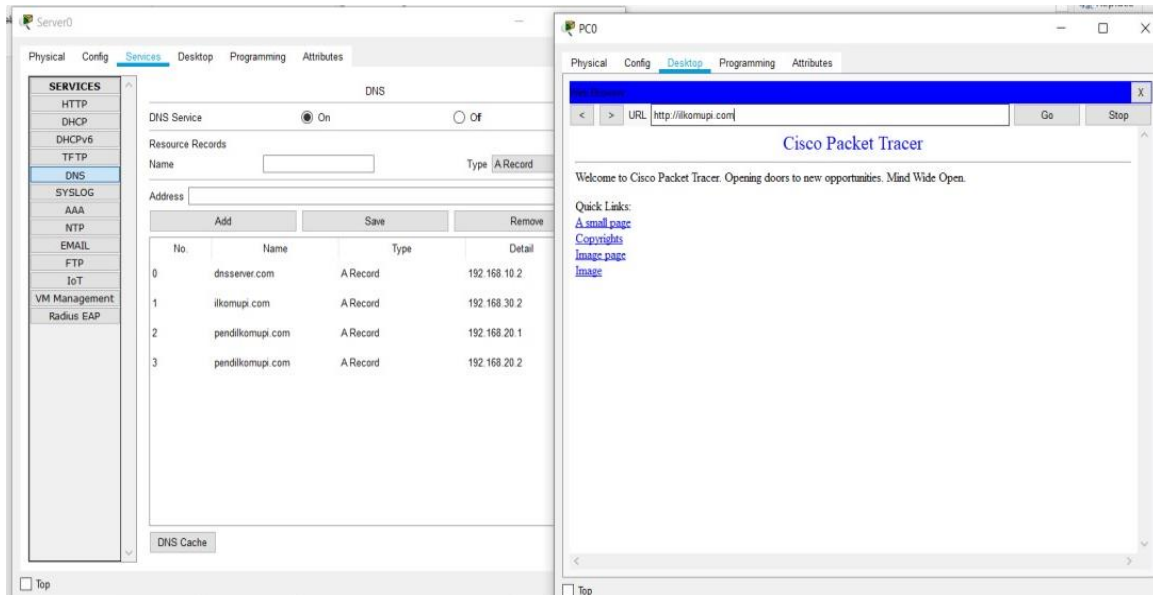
Server0

Physical Config Services Desktop Programming Attributes

SERVICES
HTTP
DHCP
DHCPv6
TFTP
DNS
SYSLOG
AAA
NTP
EMAIL
FTP
IoT
VM Management
Radius EAP

DNS

DNS Service On Of

Resource Records

Name Type A Record

Address

Add Save Remove

| No. | Name | Type | Detail |
|---|---|---|---|
| 0 | dnsserver.com | A Record | 192.168.10.2 |
| 1 | ilkomupi.com | A Record | 192.168.30.2 |
| 2 | pendilkomupi.com | A Record | 192.168.20.1 |
| 3 | pendilkomupi.com | A Record | 192.168.20.2 |

DNS Cache

Top

PC0

Physical Config Desktop Programming Attributes

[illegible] X

< > URL http://ilkomupi.com Go Stop

Cisco Packet Tracer

Welcome to Cisco Packet Tracer. Opening doors to new opportunities. Mind Wide Open.

Quick Links:
A small page
Copyrights
Image page
Image

Top